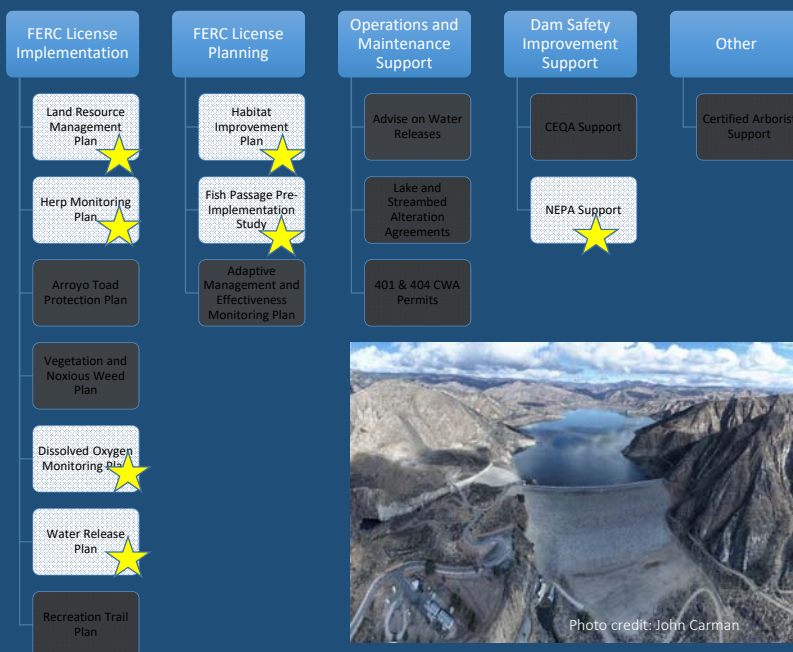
FERC License Implementation

Land Resource Management Plan

Herp Monitoring Plan

Arroyo Toad Protection Plan

Vegetation and Noxious Weed Plan

Dissolved Oxygen Monitoring Plan

Water Release Plan

Recreation Trail Plan

FERC License Planning

Habitat Improvement Plan

Fish Passage Pre-Implementation Study

Adaptive Management and Effectiveness Monitoring Plan

Operations and Maintenance Support

Advise on Water Releases

Lake and Streambed Alteration Agreements

401 & 404 CWA Permits

Dam Safety Improvement Support

CEQA Support

NEPA Support

Other

Certified Arborist Support

Photo credit: John Carman